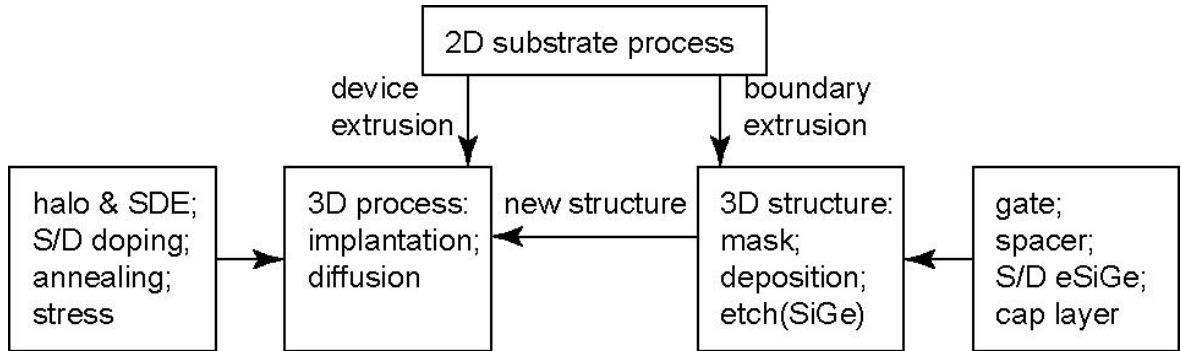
2D substrate process

device extrusion

boundary extrusion

halo & SDE; S/D doping; annealing; stress

3D process: implantation; diffusion

new structure

3D structure: mask; deposition; etch(SiGe)

gate; spacer; S/D eSiGe; cap layer